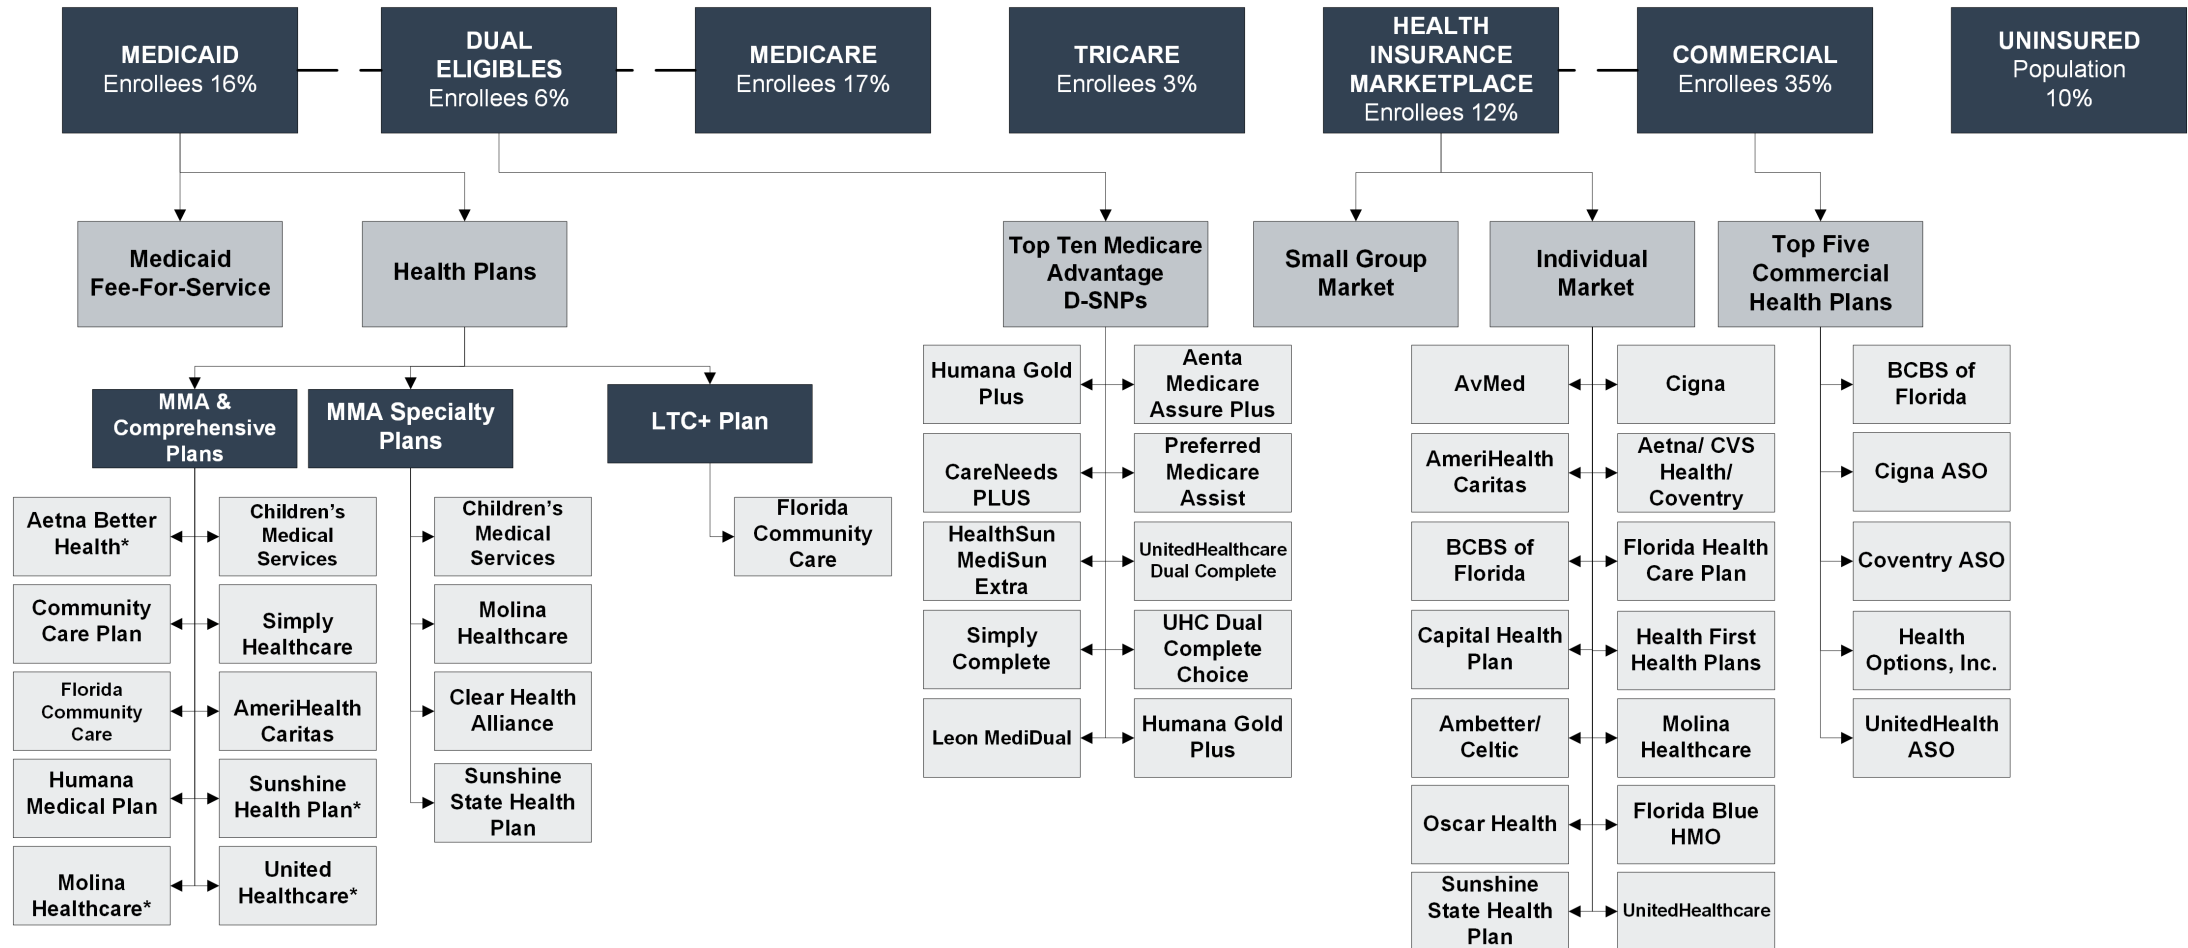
MEDICAID
Enrollees 16%

DUAL ELIGIBLES
Enrollees 6%

MEDICARE
Enrollees 17%

TRICARE
Enrollees 3%

HEALTH INSURANCE MARKETPLACE
Enrollees 12%

COMMERCIAL
Enrollees 35%

UNINSURED
Population 10%

Medicaid Fee-For-Service

Health Plans

Top Ten Medicare Advantage D-SNPs

Small Group Market

Individual Market

Top Five Commercial Health Plans

MMA & Comprehensive Plans

MMA Specialty Plans

LTC+ Plan

Aetna Better Health*

Children's Medical Services

Community Care Plan

Simply Healthcare

Florida Community Care

AmeriHealth Caritas

Humana Medical Plan

Sunshine Health Plan*

Molina Healthcare*

United Healthcare*

Children's Medical Services

Molina Healthcare

Clear Health Alliance

Sunshine State Health Plan

Florida Community Care

Humana Gold Plus

Aenta Medicare Assure Plus

CareNeeds PLUS

Preferred Medicare Assist

HealthSun MediSun Extra

UnitedHealthcare Dual Complete

Simply Complete

UHC Dual Complete Choice

Leon MediDual

Humana Gold Plus

AvMed

Cigna

AmeriHealth Caritas

Aetna/ CVS Health/ Coventry

BCBS of Florida

Florida Health Care Plan

Capital Health Plan

Health First Health Plans

Ambetter/ Celtic

Molina Healthcare

Oscar Health

Florida Blue HMO

Sunshine State Health Plan

UnitedHealthcare

BCBS of Florida

Cigna ASO

Coventry ASO

Health Options, Inc.

UnitedHealth ASO